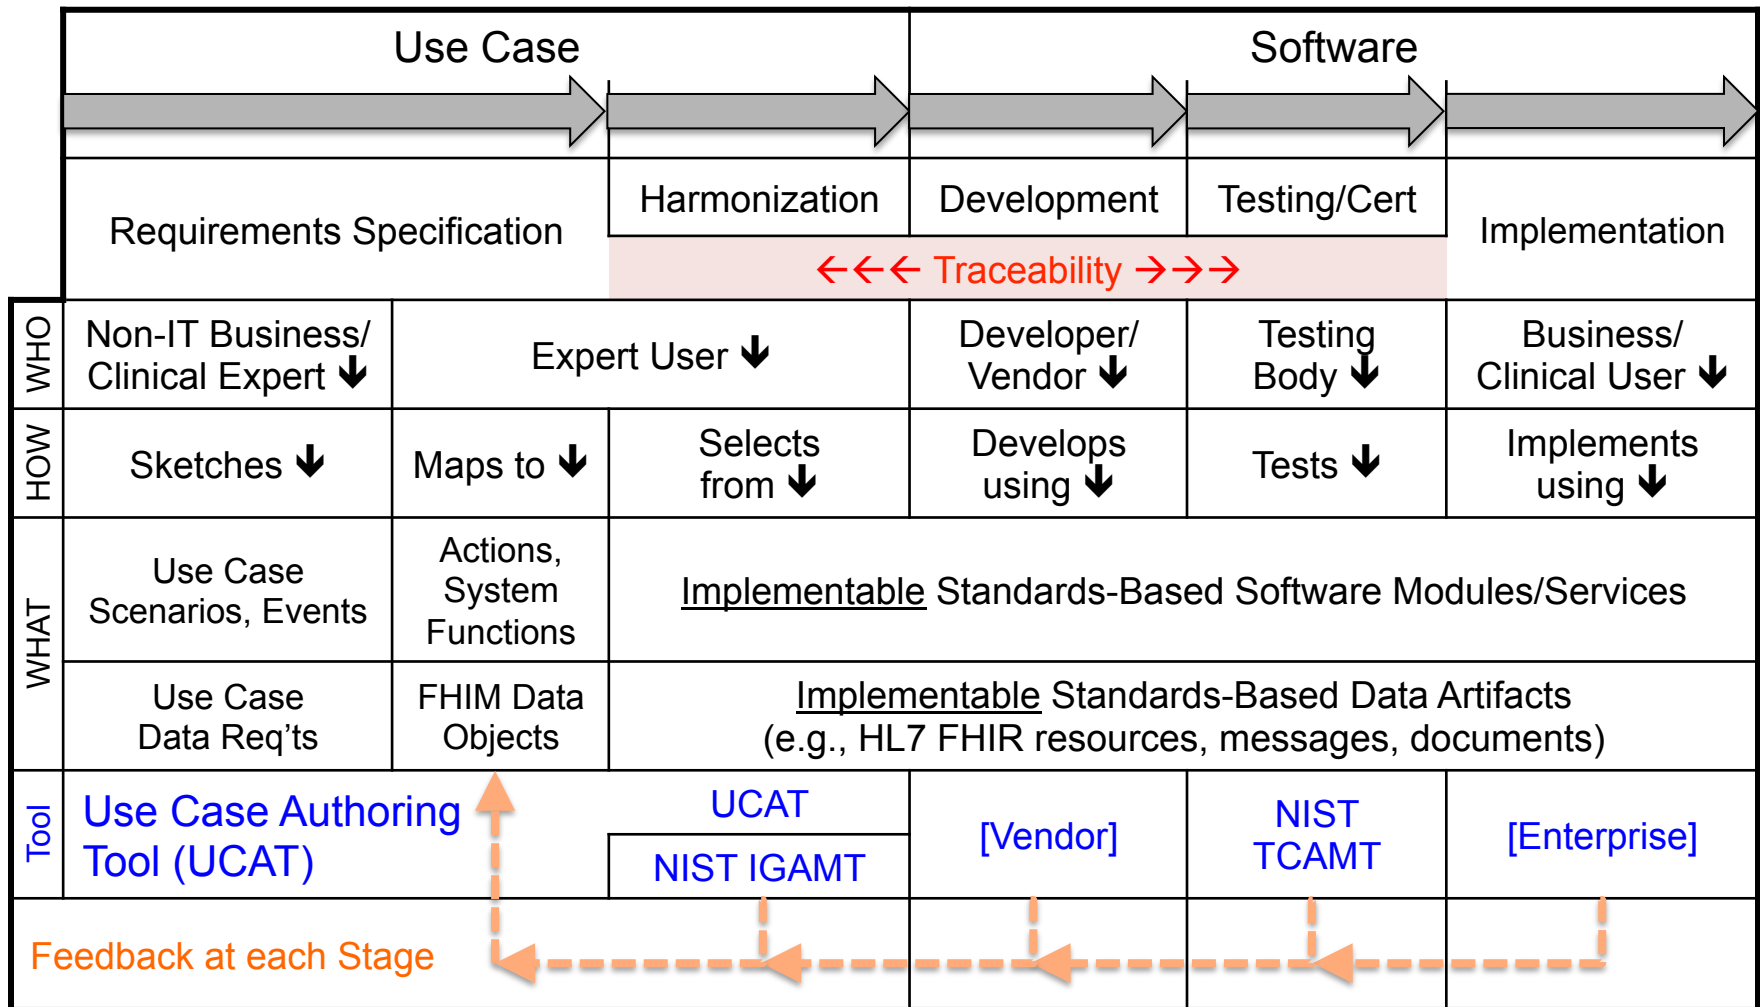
| | Use Case | | | Software | | |
|---|---|---|---|---|---|---|
| | Requirements Specification | | Harmonization | Development | Testing/Cert | Implementation |
| | | | ←←← Traceability →→→ | | | |
| WHO | Non-IT Business/ Clinical Expert ↓ | Expert User ↓ | | Developer/ Vendor ↓ | Testing Body ↓ | Business/ Clinical User ↓ |
| HOW | Sketches ↓ | Maps to ↓ | Selects from ↓ | Develops using ↓ | Tests ↓ | Implements using ↓ |
| WHAT | Use Case Scenarios, Events | Actions, System Functions | Implementable Standards-Based Software Modules/Services | | | |
| | Use Case Data Req'ts | FHIM Data Objects | Implementable Standards-Based Data Artifacts (e.g., HL7 FHIR resources, messages, documents) | | | |
| Tool | Use Case Authoring Tool (UCAT) | | UCAT / NIST IGAMT | [Vendor] | NIST TCAMT | [Enterprise] |
| | Feedback at each Stage | | | | | |